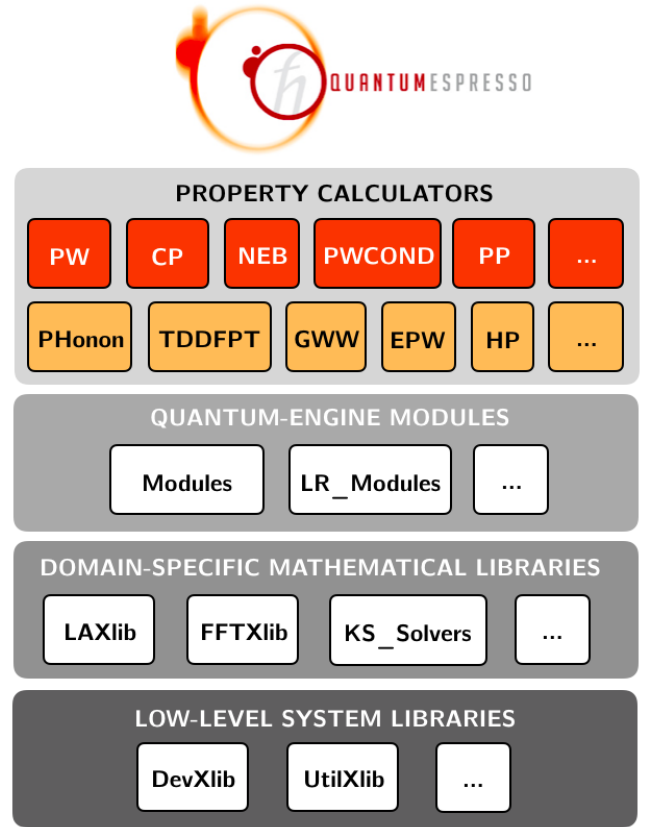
QUANTUMESPRESSO

PROPERTY CALCULATORS

PW CP NEB PWCOND PP ...

PHonon TDDFPT GWW EPW HP ...

QUANTUM-ENGINE MODULES

Modules LR_Modules ...

DOMAIN-SPECIFIC MATHEMATICAL LIBRARIES

LAXlib FFTXlib KS_Solvers ...

LOW-LEVEL SYSTEM LIBRARIES

DevXlib UtilXlib ...